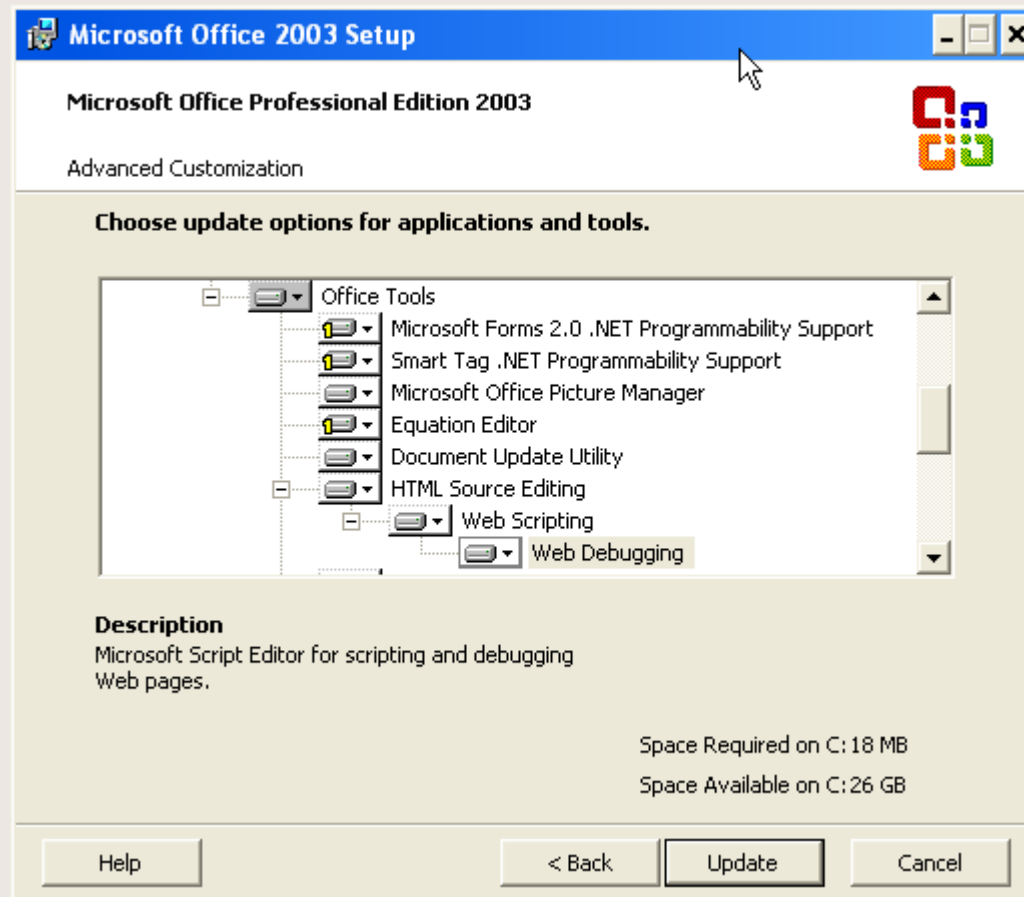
Microsoft Office 2003 Setup

Microsoft Office Professional Edition 2003

Advanced Customization

Choose update options for applications and tools.

Office Tools
Microsoft Forms 2.0 .NET Programmability Support
Smart Tag .NET Programmability Support
Microsoft Office Picture Manager
Equation Editor
Document Update Utility
HTML Source Editing
Web Scripting
Web Debugging

Description
Microsoft Script Editor for scripting and debugging Web pages.

Space Required on C: 18 MB
Space Available on C: 26 GB

Help
< Back
Update
Cancel